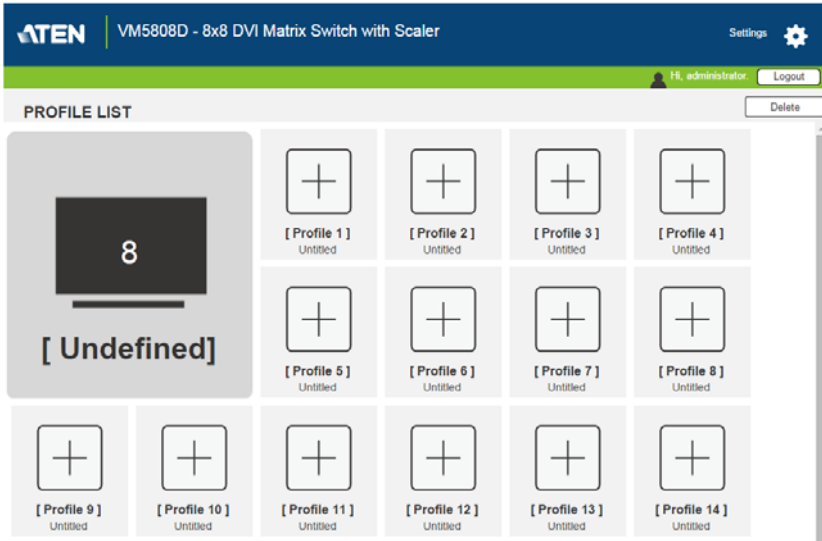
ATEN VM5808D - 8x8 DVI Matrix Switch with Scaler

Settings

Hi, administrator. Logout

PROFILE LIST

Delete

8

[ Undefined]

[ Profile 1 ]
Untitled

[ Profile 2 ]
Untitled

[ Profile 3 ]
Untitled

[ Profile 4 ]
Untitled

[ Profile 5 ]
Untitled

[ Profile 6 ]
Untitled

[ Profile 7 ]
Untitled

[ Profile 8 ]
Untitled

[ Profile 9 ]
Untitled

[ Profile 10 ]
Untitled

[ Profile 11 ]
Untitled

[ Profile 12 ]
Untitled

[ Profile 13 ]
Untitled

[ Profile 14 ]
Untitled